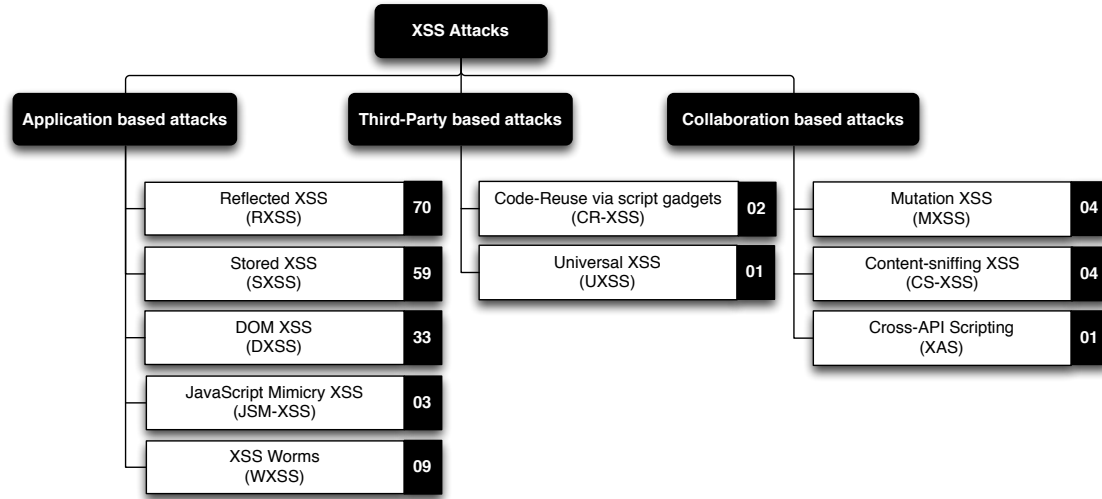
XSS Attacks

Application based attacks

Reflected XSS (RXSS) 70

Stored XSS (SXSS) 59

DOM XSS (DXSS) 33

JavaScript Mimicry XSS (JSM-XSS) 03

XSS Worms (WXSS) 09

Third-Party based attacks

Code-Reuse via script gadgets (CR-XSS) 02

Universal XSS (UXSS) 01

Collaboration based attacks

Mutation XSS (MXSS) 04

Content-sniffing XSS (CS-XSS) 04

Cross-API Scripting (XAS) 01